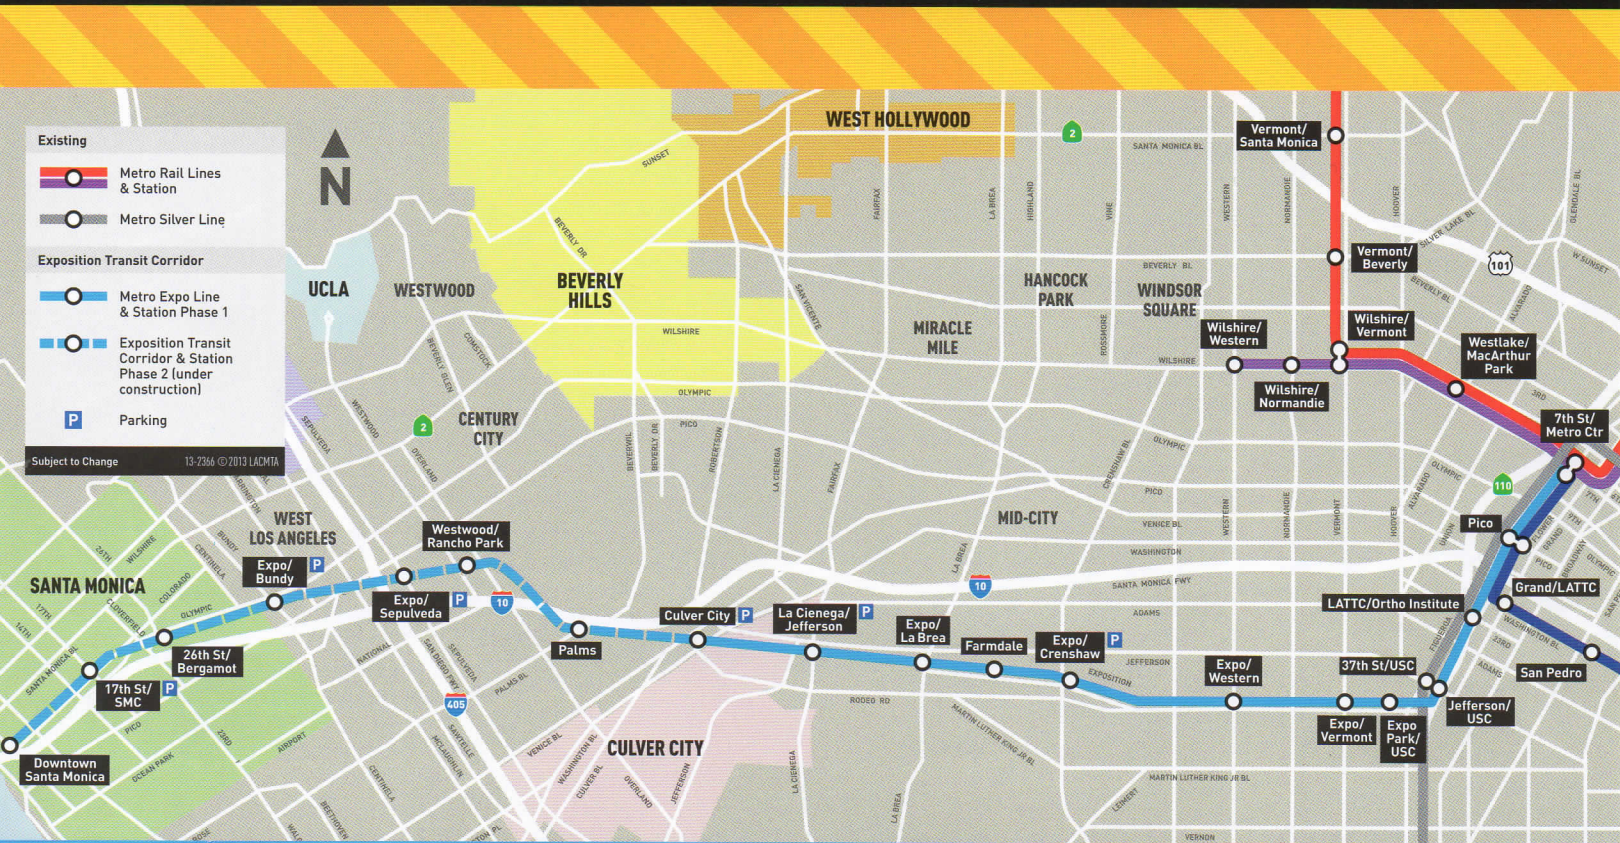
Existing

Metro Rail Lines & Station

Metro Silver Line

Exposition Transit Corridor

Metro Expo Line & Station Phase 1

Exposition Transit Corridor & Station Phase 2 (under construction)

P Parking

Subject to Change

13-2366 ©2013 LACMTA

N

WEST HOLLYWOOD
BEVERLY HILLS
UCLA
WESTWOOD
CENTURY CITY
HANCOCK PARK
WINDSOR SQUARE
MIRACLE MILE
MID-CITY
WEST LOS ANGELES
SANTA MONICA
CULVER CITY

Vermont/ Santa Monica
Vermont/ Beverly
Wilshire/ Vermont
Wilshire/ Western
Wilshire/ Normandie
Westlake/ MacArthur Park
7th St/ Metro Ctr
Pico
Grand/LATTC
LATTC/Ortho Institute
San Pedro
37th St/USC
Jefferson/ USC
Expo Park/ USC
Expo/ Vermont
Expo/ Western
Expo/ Crenshaw
Farmdale
Expo/ La Brea
La Cienega/ Jefferson
Culver City
Palms
Westwood/ Rancho Park
Expo/ Sepulveda
Expo/ Bundy
26th St/ Bergamot
17th St/ SMC
Downtown Santa Monica

SUNSET
SANTA MONICA BL
BEVERLY DR
WILSHIRE
OLYMPIC
PICO
BEVERLY BL
FAIRFAX
LA BREA
HIGHLAND
VINE
WESTERN
NORMANDIE
HOOVER
SILVER LAKE BL
GLENDALE BL
W SUNSET
ALVARADO
3RD
SAN VICENTE
ROSSMORE
CRENSHAW BL
VENICE BL
WASHINGTON
SANTA MONICA FWY
ADAMS
JEFFERSON
EXPOSITION
RODEO RD
MARTIN LUTHER KING JR BL
VERNON
VERMONT
UNION
FIGUEROA
FLOWER
GRAND
BROADWAY
WASHINGTON BL
23RD
ROBERTSON
LA CIENEGA
BEVERWIL
BEVERLY GLEN
COMSTOCK
WESTWOOD
SEPULVEDA
OVERLAND
BARRINGTON
BUNDY
CENTINELA
26TH
COLORADO
CLOVERFIELD
17TH
14TH
PICO
OCEAN PARK
AIRPORT
NATIONAL
SAN DIEGO FWY
SAWTELLE
MCLAUGHLIN
PALMS BL
VENICE BL
WASHINGTON BL
CULVER BL
JEFFERSON
LA CIENEGA
LA BREA
LEIMERT
BEETHOVEN
ROSE
CENTINELA
7TH
17TH
2
10
405
101
110